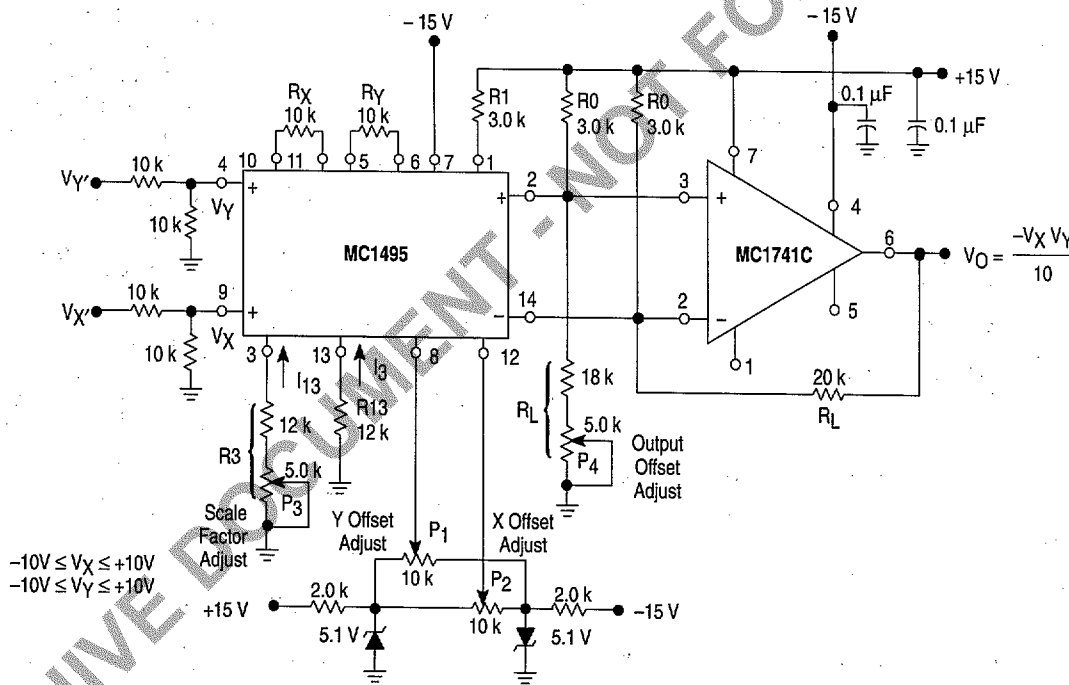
ARCHIVE DOCUMENT - NOT FOR

–15 V

–15 V

+15 V

$R_X$ 10 k

$R_Y$ 10 k

R1 3.0 k

R0 3.0 k

R0 3.0 k

0.1 µF

0.1 µF

$V_{Y'}$

10 k

4

10

11

5

6

7

1

7

10 k

$V_Y$

+

MC1495

2

+

3

+

4

MC1741C

6

$V_O = \frac{-V_X V_Y}{10}$

$V_{X'}$

10 k

9

14

–

2

–

5

10 k

$V_X$

+

3

13

8

12

1

$I_{13}$

$I_3$

18 k

20 k

$R_L$

12 k

R13 12 k

$R_L$

5.0 k

R3

5.0 k

$P_4$

Output Offset Adjust

$P_3$

Scale Factor Adjust

Y Offset Adjust

$P_1$

X Offset Adjust

10 k

$P_2$

$-10V \le V_X \le +10V$
$-10V \le V_Y \le +10V$

+15 V

2.0 k

10 k

2.0 k

–15 V

5.1 V

5.1 V